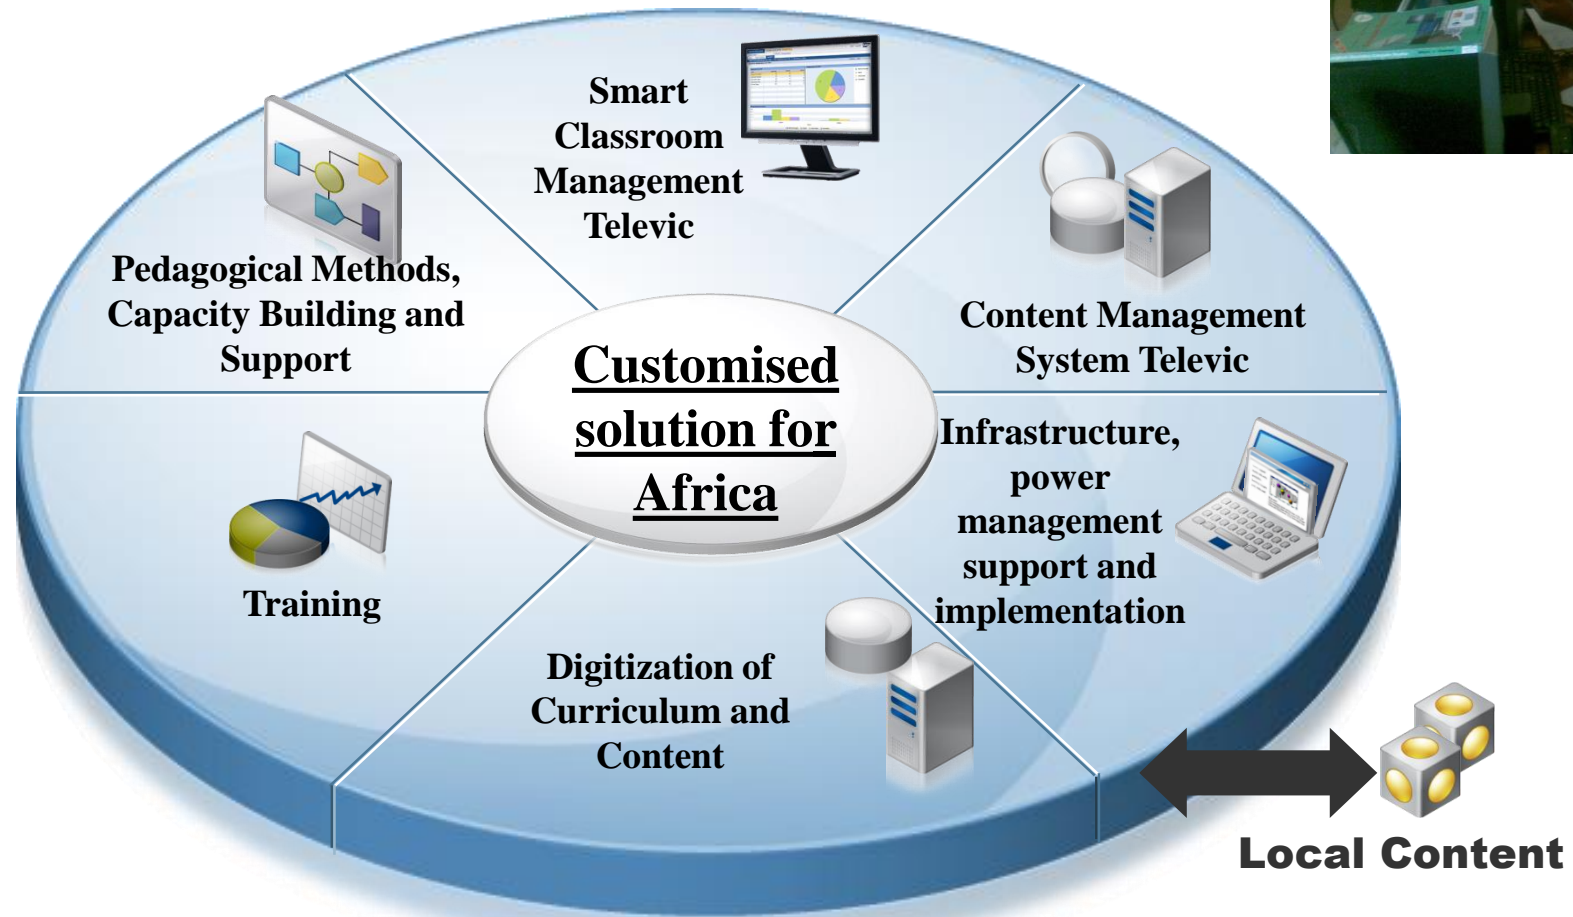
Smart Classroom Management Televic

Pedagogical Methods, Capacity Building and Support

Content Management System Televic

Customised solution for Africa

Infrastructure, power management support and implementation

Training

Digitization of Curriculum and Content

Local Content